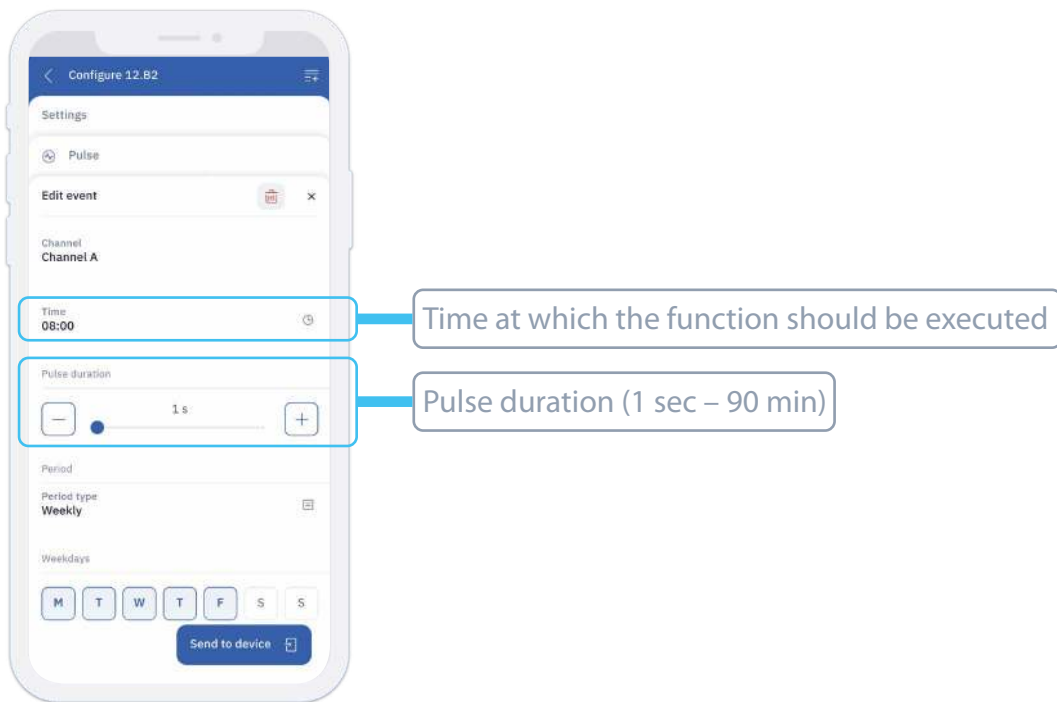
Configure 12.82

Settings

Pulse

Edit event

×

Channel
Channel A

Time
08:00

Time at which the function should be executed

Pulse duration

1 s

Pulse duration (1 sec – 90 min)

Period

Period type
Weekly

Weekdays

M T W T F S S

Send to device